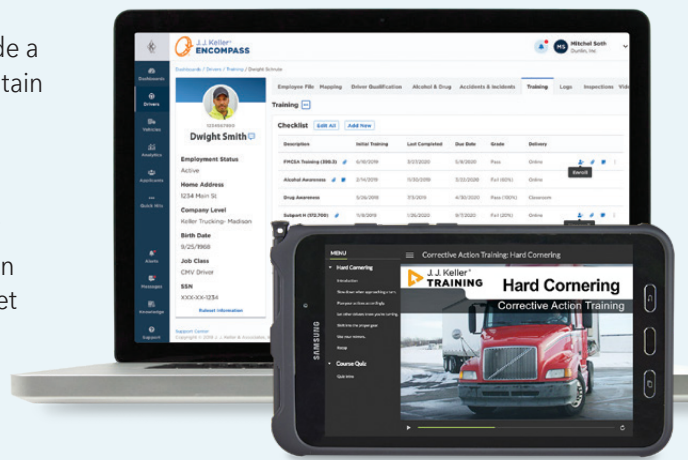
de a
tain

n
et

J. J. Keller ENCOMPASS

Mitchel Soth

Dashboards
Drivers
Vehicles
Analytics
Applicants
Quick Hits
Alerts
Messages
Knowledge
Support

Dashboards / Drivers / Training / Dwight Schrute

Dwight Smith

Employment Status
Active
Home Address
1234 Main St
Company Level
Keller Trucking- Madison
Birth Date
9/25/1968
Job Class
CMV Driver
SSN
XXX-XX-1234
Submit Information

Employee File | Mapping | Driver Qualification | Alcohol & Drug | Accidents & Incidents | Training | Logs | Inspections

Training

Checklist | Edit All | Add New

| Description | Initial Training | Last Completed | Due Date | Grade | Delivery |
|---|---|---|---|---|---|
| FMCSA Training (390.3) | 5/10/2019 | 5/23/2020 | 5/8/2020 | Pass | Online |
| Alcohol Awareness | 2/14/2019 | 11/30/2019 | 3/23/2020 | Fail (60%) | Online |
| Drug Awareness | 5/26/2019 | 3/5/2019 | 4/30/2020 | Pass (100%) | Classroom |
| Subpart H (172.700) | 1/9/2019 | 1/26/2020 | 9/7/2020 | Fail (20%) | Online |

Enroll

Support Center

MENU
Hard Cornering
Introduction
Course Quiz
Quiz Intro

Corrective Action Training: Hard Cornering

J. J. Keller TRAINING
Hard Cornering
Corrective Action Training

SAMSUNG